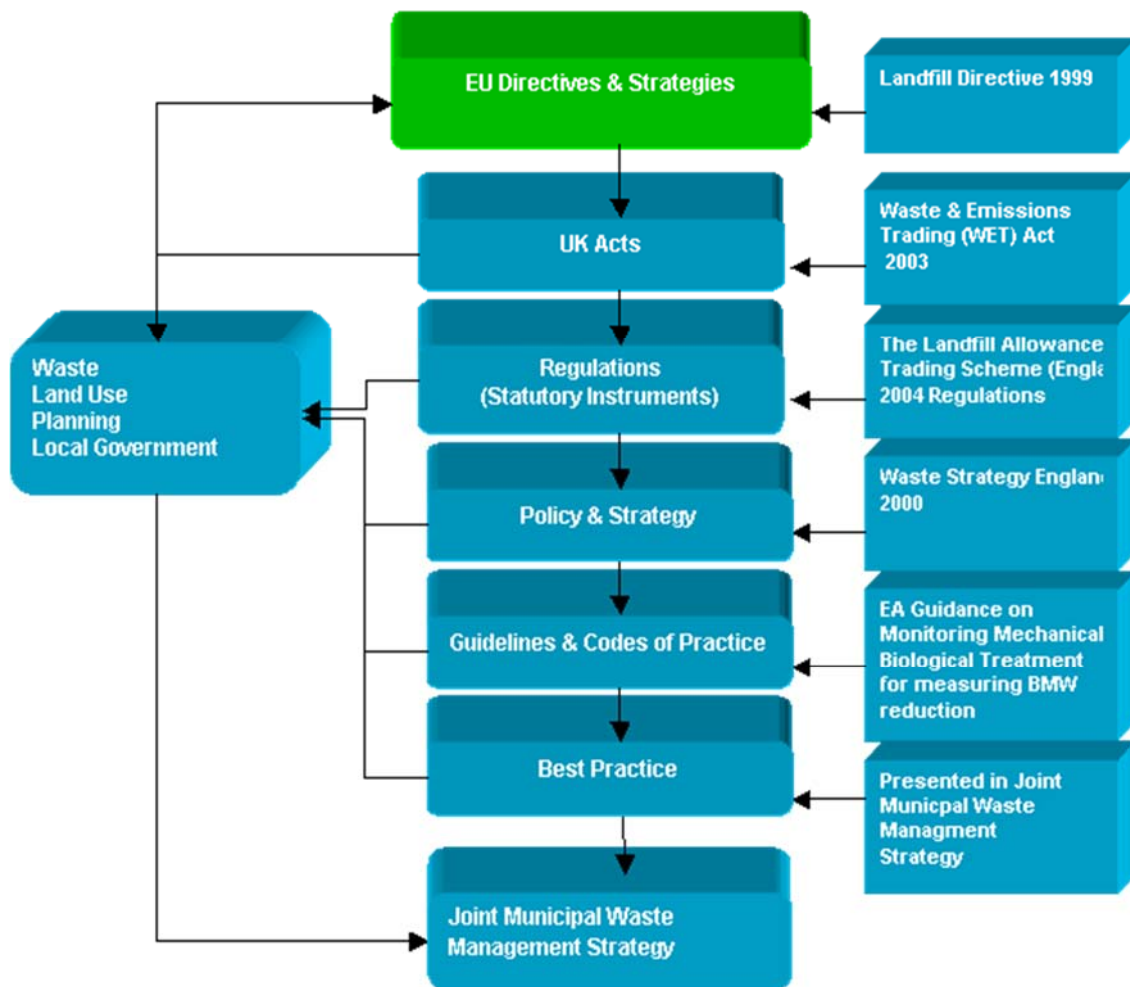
EU Directives & Strategies

Landfill Directive 1999

UK Acts

Waste & Emissions Trading (WET) Act 2003

Waste
Land Use
Planning
Local Government

Regulations
(Statutory Instruments)

The Landfill Allowance Trading Scheme (Engla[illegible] 2004 Regulations

Policy & Strategy

Waste Strategy Englan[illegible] 2000

Guidelines & Codes of Practice

EA Guidance on Monitoring Mechanical Biological Treatment for measuring BMW reduction

Best Practice

Presented in Joint Municpal Waste Managment Strategy

Joint Municipal Waste Management Strategy